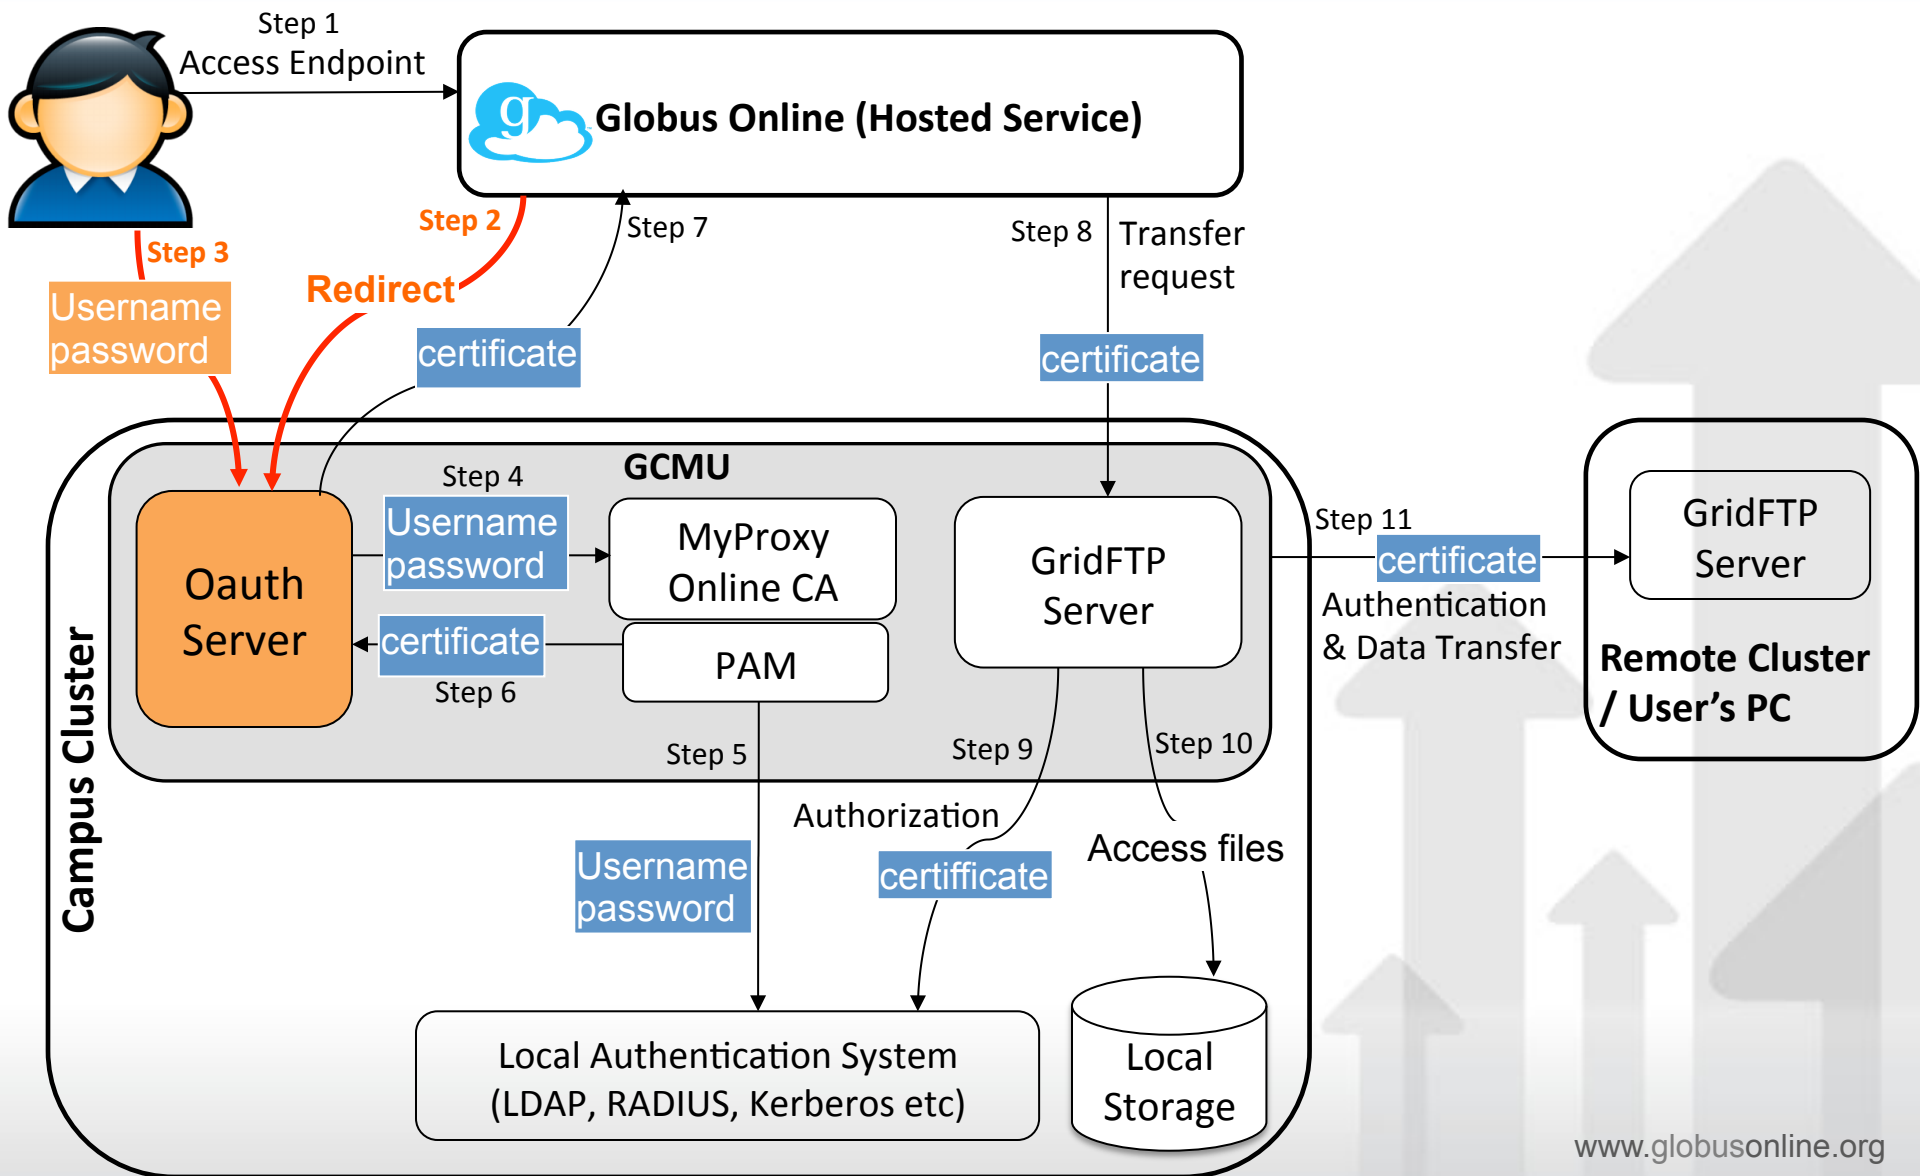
Step 1
Access Endpoint

g Globus Online (Hosted Service)

Step 2
Redirect

Step 3
Username password

Step 7
certificate

Step 8 Transfer request
certificate

Campus Cluster

GCMU

Step 4
Username password

Oauth Server

MyProxy Online CA

certificate
Step 6

PAM

GridFTP Server

Step 5

Step 9

Step 10

Authorization

Username password

certifficate

Access files

Local Authentication System (LDAP, RADIUS, Kerberos etc)

Local Storage

Step 11
certificate
Authentication & Data Transfer

GridFTP Server

Remote Cluster / User's PC

www.globusonline.org